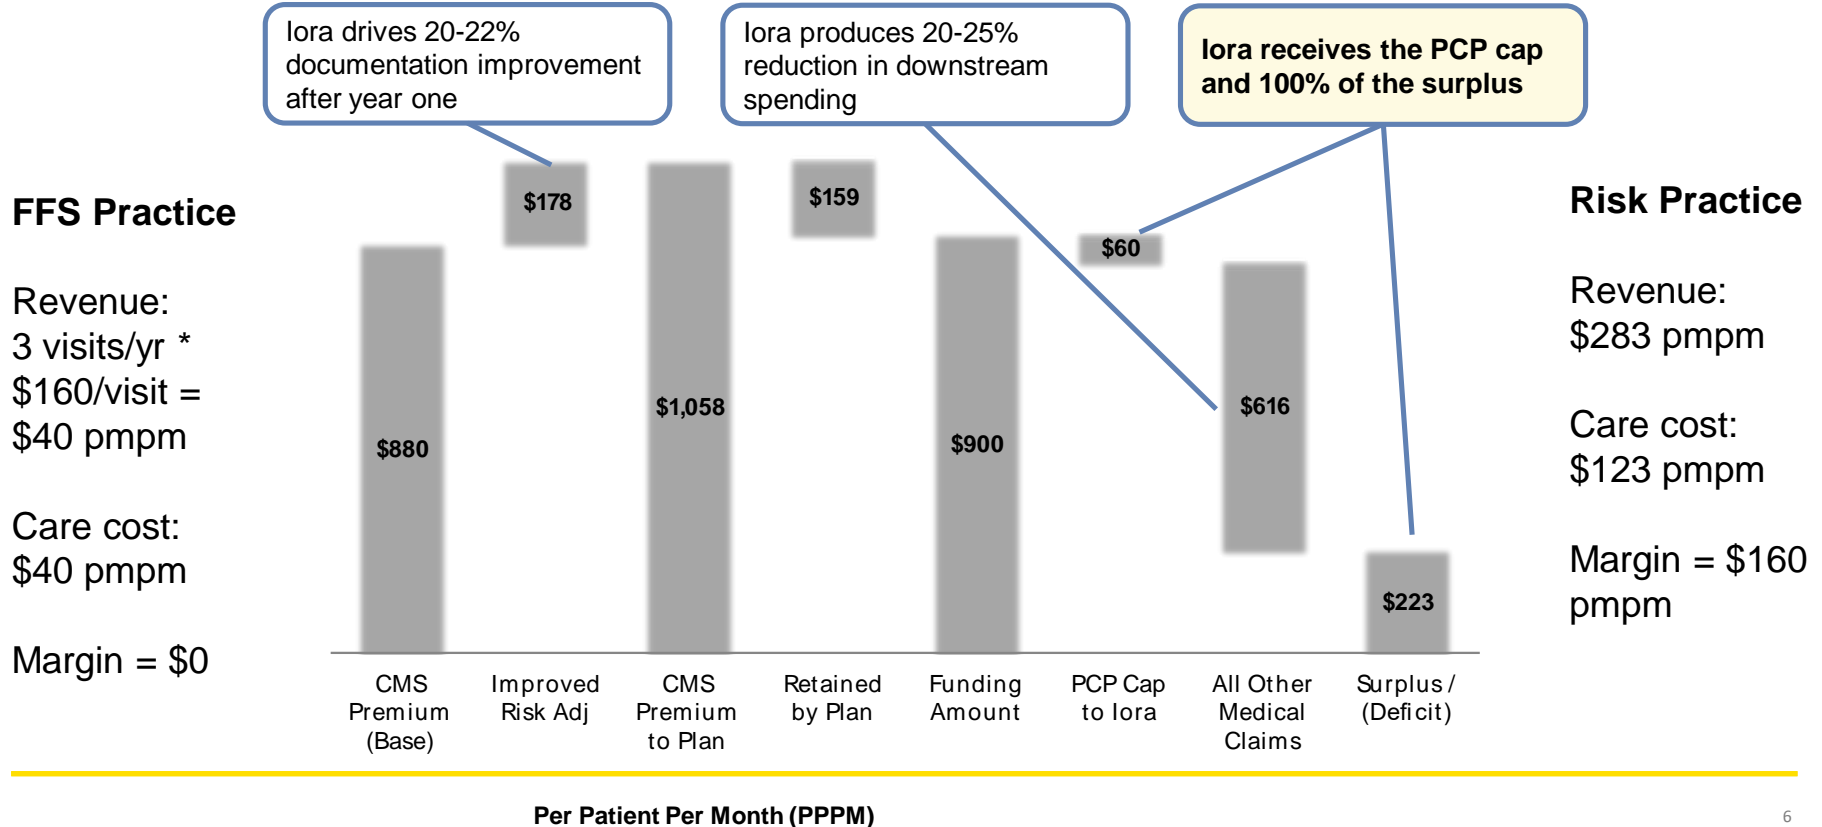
Iora drives 20-22% documentation improvement after year one

Iora produces 20-25% reduction in downstream spending

Iora receives the PCP cap and 100% of the surplus

FFS Practice

Revenue:
3 visits/yr *
$160/visit =
$40 pmpm

Care cost:
$40 pmpm

Margin = $0

$880
$178
$1,058
$159
$900
$60
$616
$223

CMS Premium (Base)
Improved Risk Adj
CMS Premium to Plan
Retained by Plan
Funding Amount
PCP Cap to Iora
All Other Medical Claims
Surplus / (Deficit)

Risk Practice

Revenue:
$283 pmpm

Care cost:
$123 pmpm

Margin = $160 pmpm

Per Patient Per Month (PPPM)

6